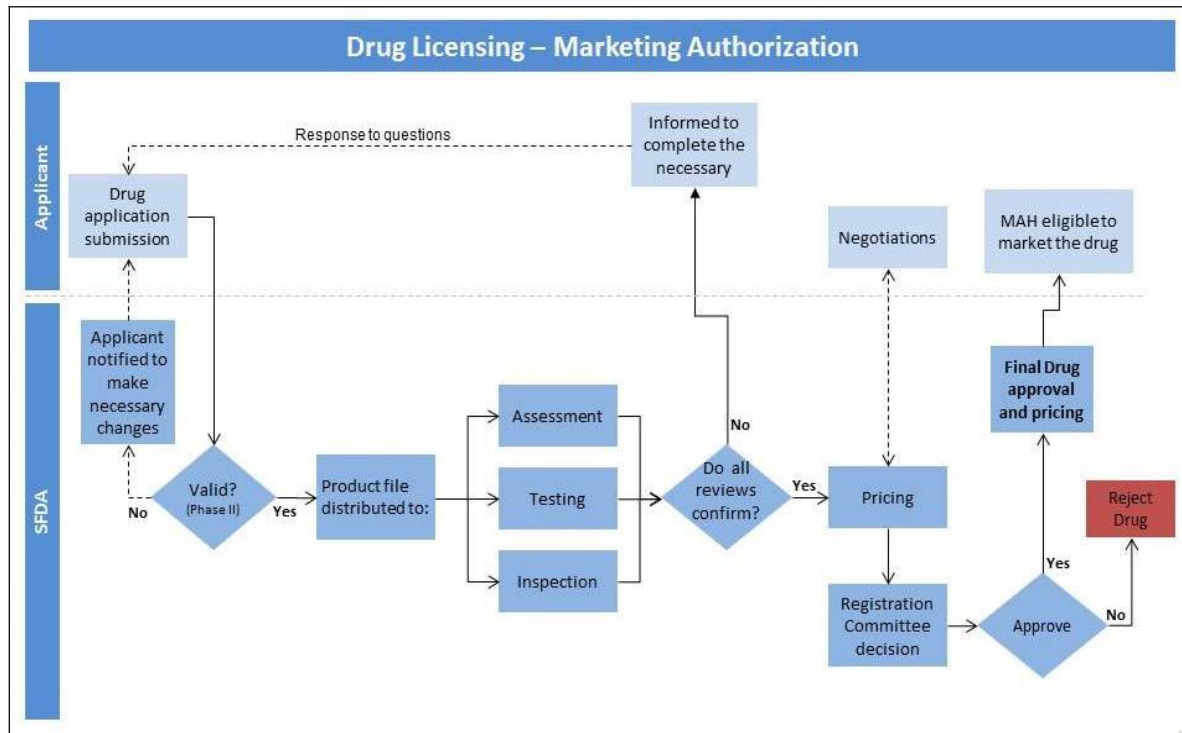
Drug Licensing – Marketing Authorization

Applicant

Response to questions

Informed to complete the necessary

Drug application submission

Negotiations

MAH eligible to market the drug

SFDA

Applicant notified to make necessary changes

Final Drug approval and pricing

Assessment

No

No

Valid? (Phase II)

Yes

Product file distributed to:

Testing

Do all reviews confirm?

Yes

Pricing

Reject Drug

Inspection

Yes

Registration Committee decision

Approve

No